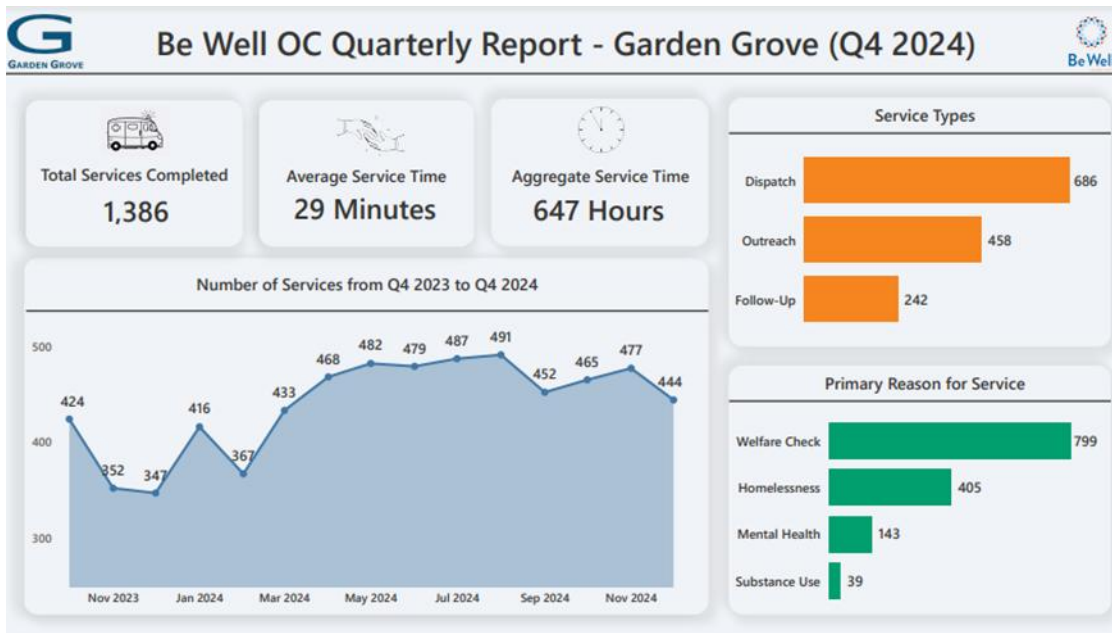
G
GARDEN GROVE

Be Well OC Quarterly Report - Garden Grove (Q4 2024)

Be Well

Total Services Completed
1,386

Average Service Time
29 Minutes

Aggregate Service Time
647 Hours

Service Types

Dispatch 686
Outreach 458
Follow-Up 242

Number of Services from Q4 2023 to Q4 2024

500
400
300

424 352 347 416 367 433 468 482 479 487 491 452 465 477 444

Nov 2023 Jan 2024 Mar 2024 May 2024 Jul 2024 Sep 2024 Nov 2024

Primary Reason for Service

Welfare Check 799
Homelessness 405
Mental Health 143
Substance Use 39